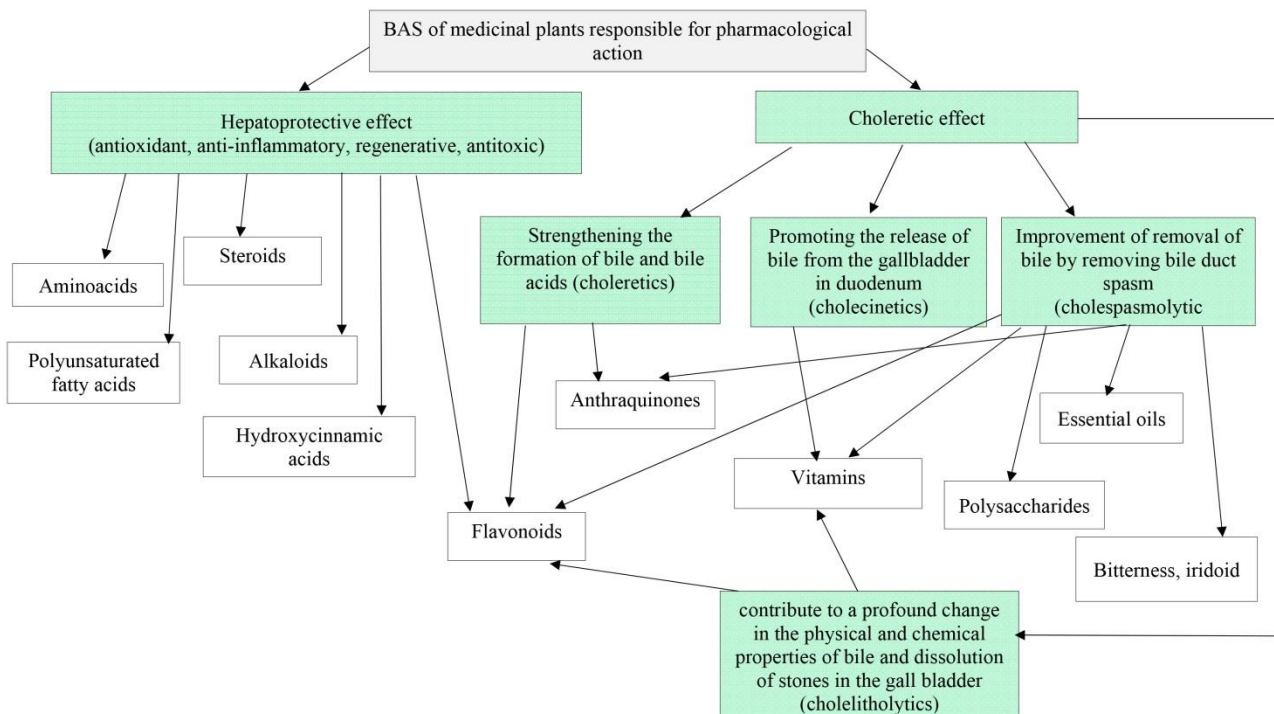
BAS of medicinal plants responsible for pharmacological action

Hepatoprotective effect (antioxidant, anti-inflammatory, regenerative, antitoxic)

Choleretic effect

Aminoacids

Steroids

Polyunsaturated fatty acids

Alkaloids

Hydroxycinnamic acids

Strengthening the formation of bile and bile acids (choleretics)

Promoting the release of bile from the gallbladder in duodenum (cholecinetics)

Improvement of removal of bile by removing bile duct spasm (cholespasmolytic

Anthraquinones

Essential oils

Vitamins

Polysaccharides

Flavonoids

Bitterness, iridoid

contribute to a profound change in the physical and chemical properties of bile and dissolution of stones in the gall bladder (cholelitholytics)